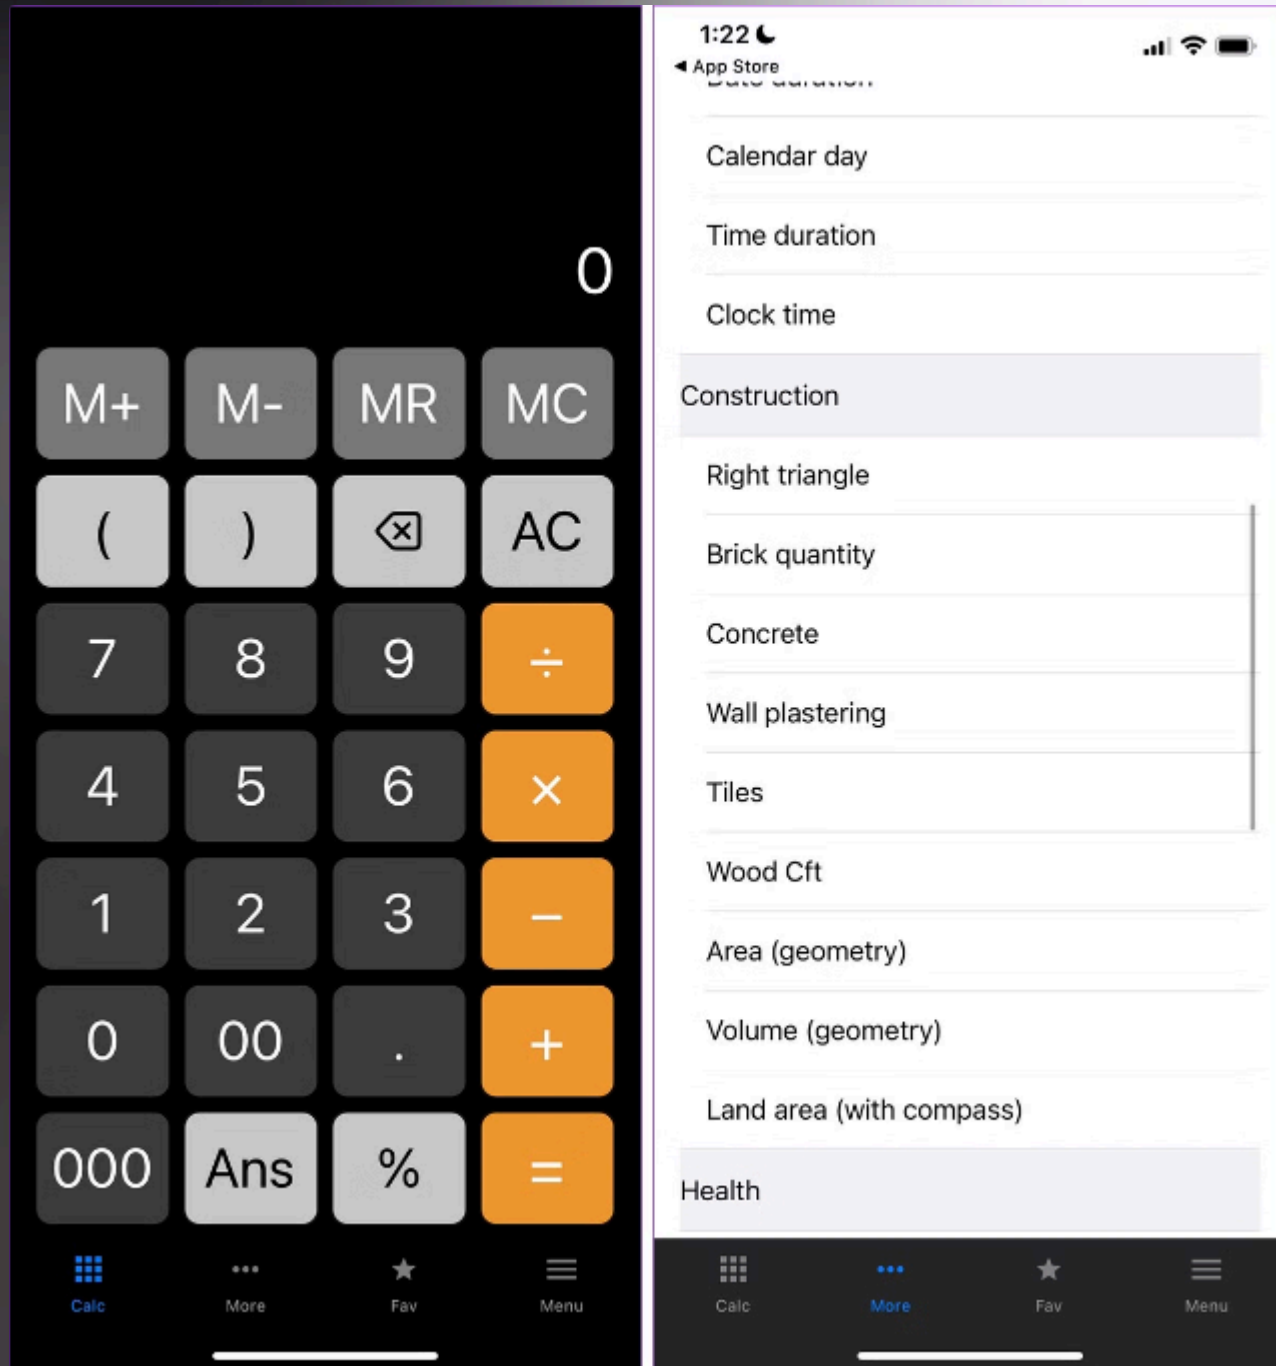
0

M+ M- MR MC

( ) AC

7 8 9 ÷

4 5 6 ×

1 2 3 −

0 00 . +

000 Ans % =

Calc More Fav Menu

1:22

◀ App Store

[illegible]

Calendar day

Time duration

Clock time

Construction

Right triangle

Brick quantity

Concrete

Wall plastering

Tiles

Wood Cft

Area (geometry)

Volume (geometry)

Land area (with compass)

Health

Calc More Fav Menu